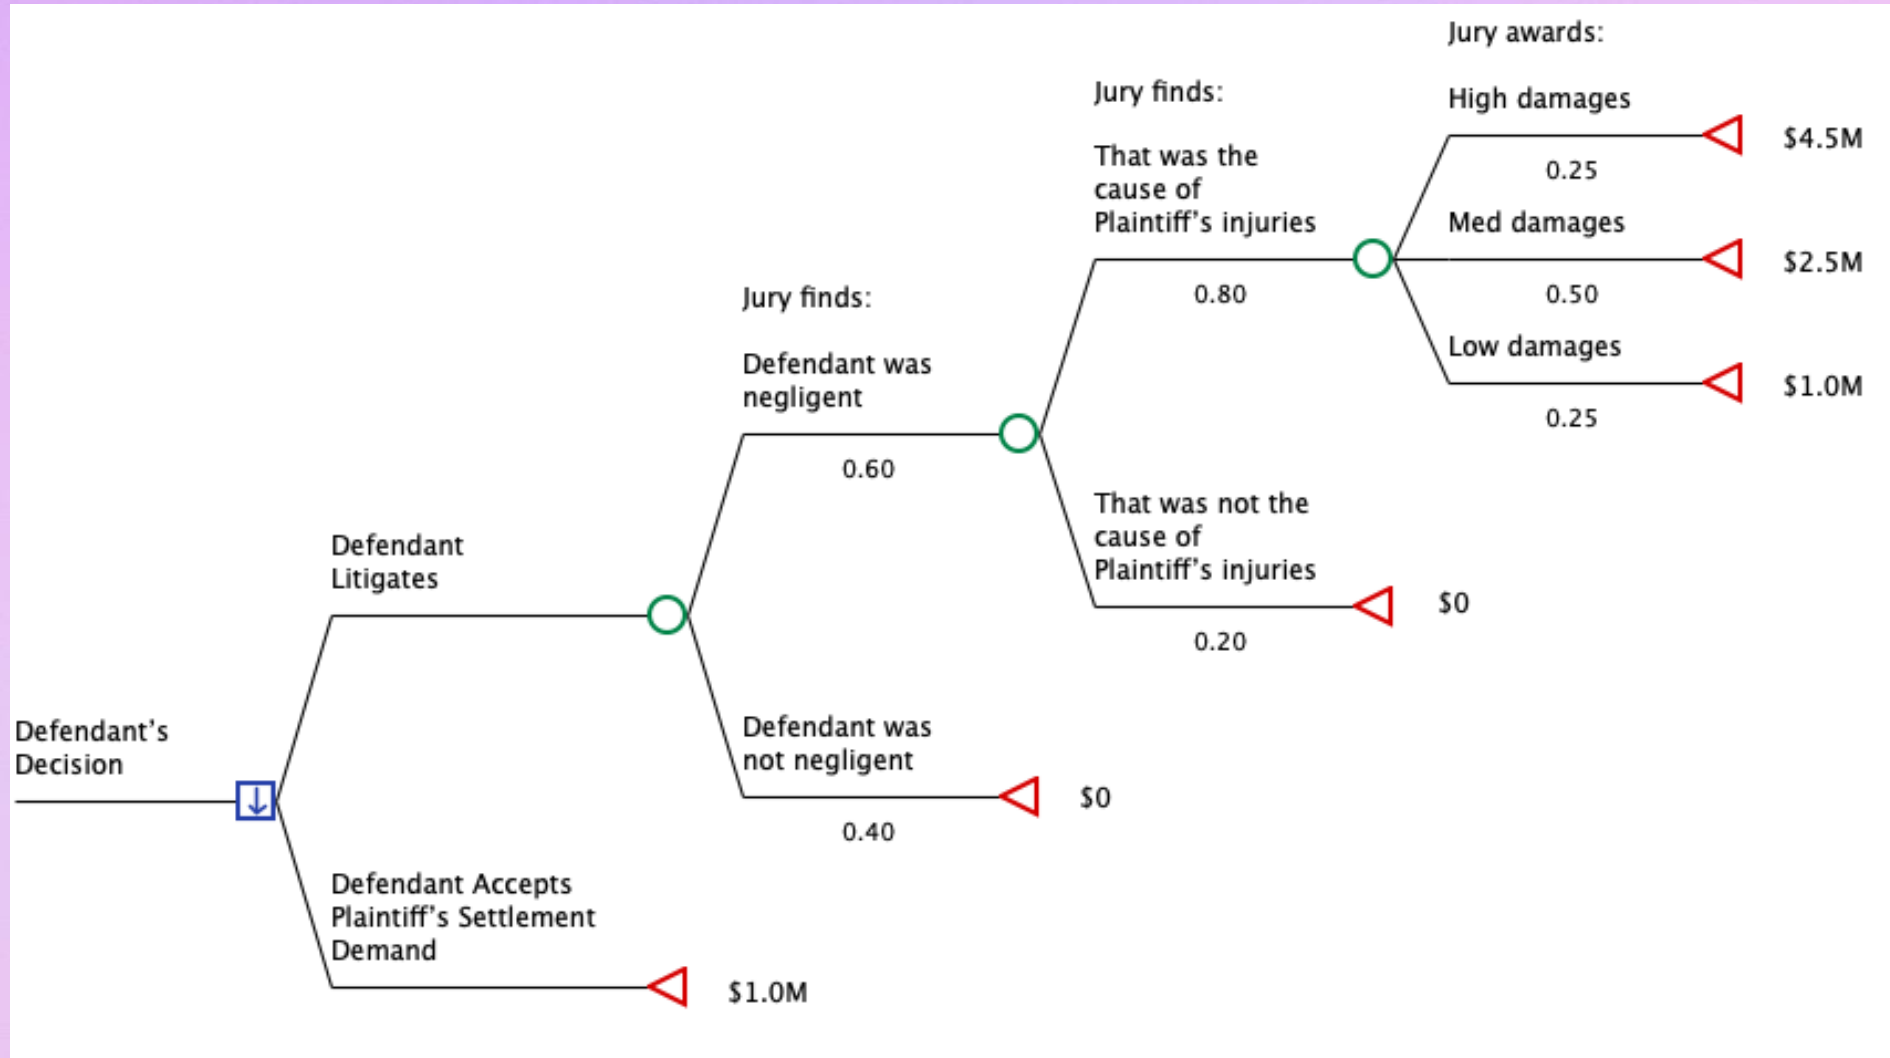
Jury awards:

High damages

$4.5M

0.25

Med damages

$2.5M

0.50

Low damages

$1.0M

0.25

Jury finds:

That was the cause of Plaintiff's injuries

0.80

That was not the cause of Plaintiff's injuries

$0

0.20

Jury finds:

Defendant was negligent

0.60

Defendant was not negligent

$0

0.40

Defendant Litigates

Defendant's Decision

Defendant Accepts Plaintiff's Settlement Demand

$1.0M